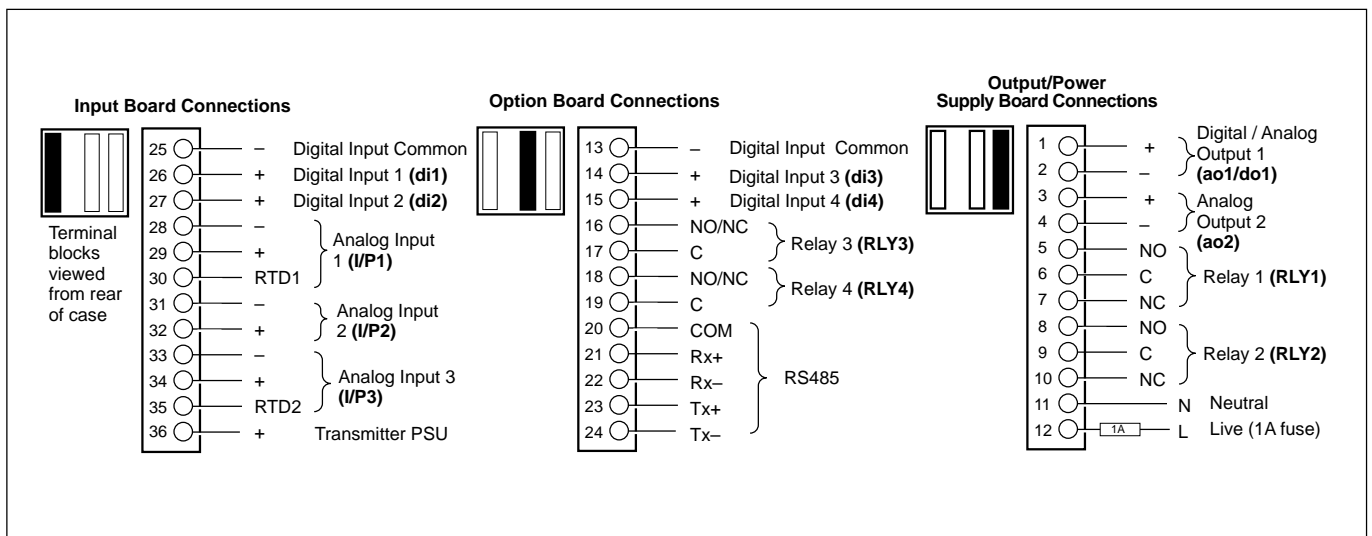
Input Board Connections

Terminal blocks viewed from rear of case

25 – Digital Input Common
26 + Digital Input 1 **(di1)**
27 + Digital Input 2 **(di2)**
28 –
29 +
30 RTD1
Analog Input 1 **(I/P1)**
31 –
32 +
Analog Input 2 **(I/P2)**
33 –
34 +
35 RTD2
Analog Input 3 **(I/P3)**
36 + Transmitter PSU

Option Board Connections

13 – Digital Input Common
14 + Digital Input 3 **(di3)**
15 + Digital Input 4 **(di4)**
16 NO/NC
17 C
Relay 3 **(RLY3)**
18 NO/NC
19 C
Relay 4 **(RLY4)**
20 COM
21 Rx+
22 Rx–
23 Tx+
24 Tx–
RS485

Output/Power Supply Board Connections

1 +
2 –
Digital / Analog Output 1 **(ao1/do1)**
3 +
4 –
Analog Output 2 **(ao2)**
5 NO
6 C
7 NC
Relay 1 **(RLY1)**
8 NO
9 C
10 NC
Relay 2 **(RLY2)**
11 N Neutral
12 1A L Live (1A fuse)